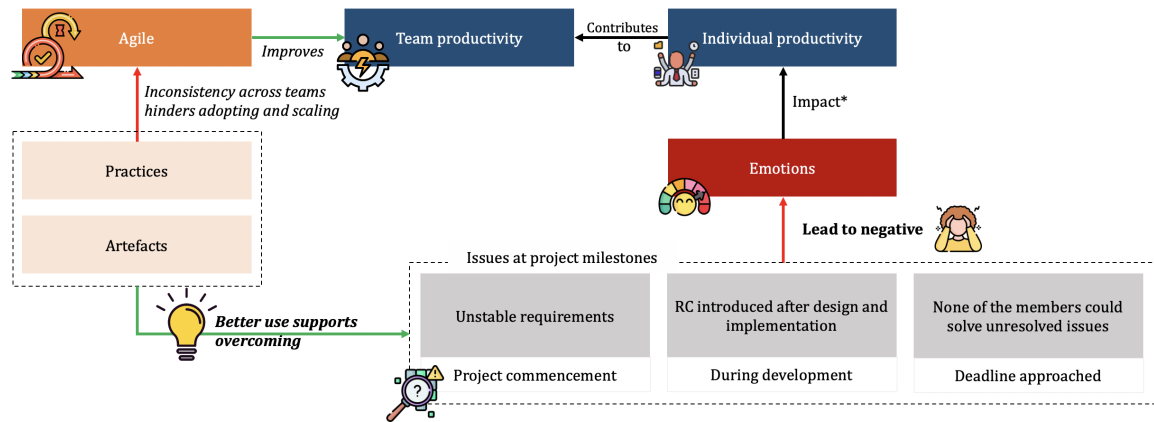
Agile

Improves

Team productivity

Contributes to

Individual productivity

Inconsistency across teams hinders adopting and scaling

Impact*

Practices

Emotions

Artefacts

Lead to negative

Issues at project milestones

Better use supports overcoming

Unstable requirements

RC introduced after design and implementation

None of the members could solve unresolved issues

Project commencement

During development

Deadline approached